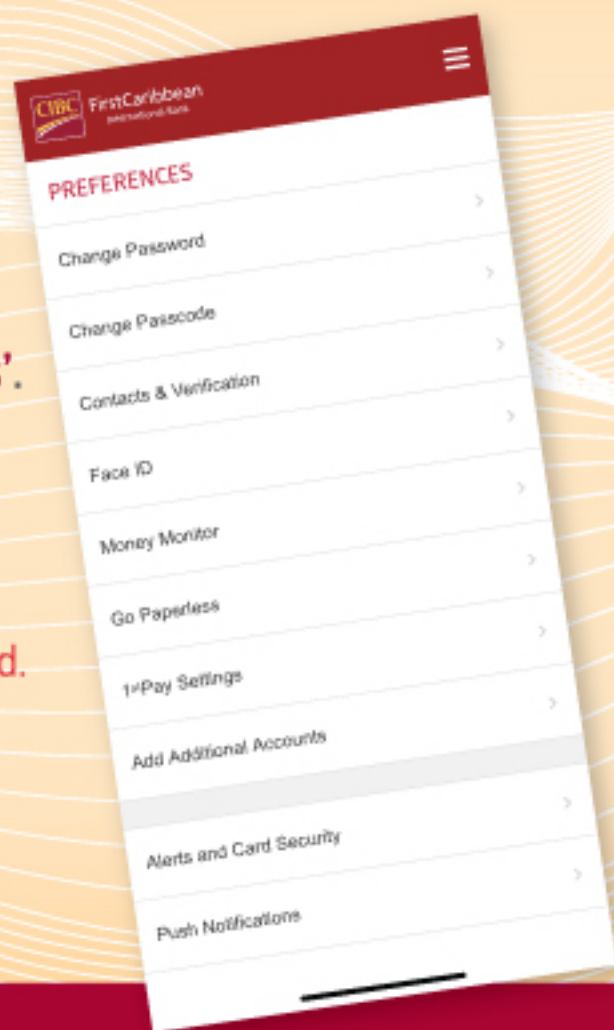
CIBC FirstCaribbean International Bank

PREFERENCES

Change Password

Change Passcode

Contacts & Verification

Face ID

Money Monitor

Go Paperless

1stPay Settings

Add Additional Accounts

Alerts and Card Security

Push Notifications

’.

d.